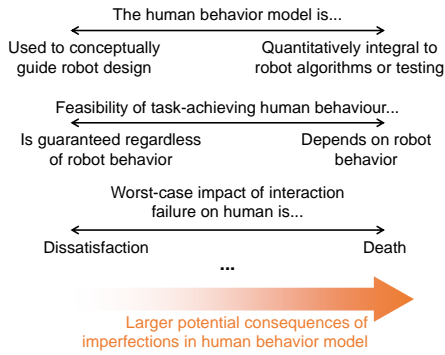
The human behavior model is...

Used to conceptually guide robot design

Quantitatively integral to robot algorithms or testing

Feasibility of task-achieving human behaviour...

Is guaranteed regardless of robot behavior

Depends on robot behavior

Worst-case impact of interaction failure on human is...

Dissatisfaction

Death

...

Larger potential consequences of imperfections in human behavior model